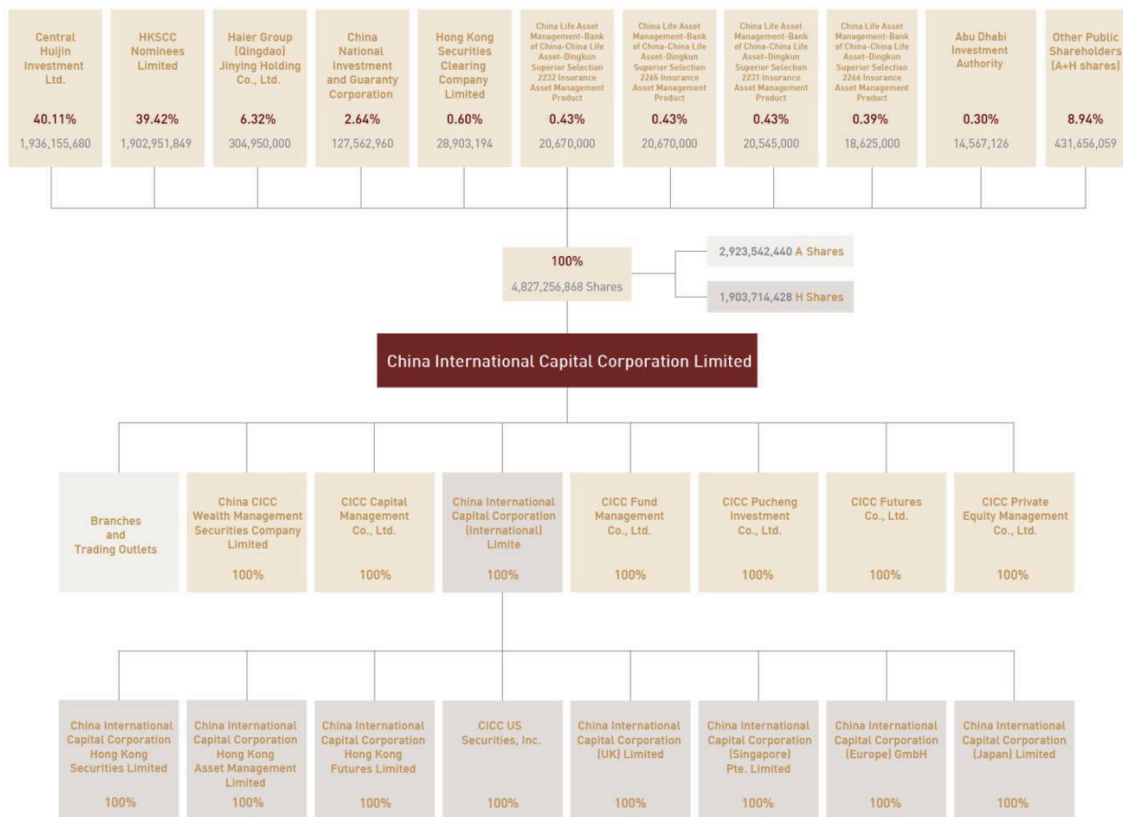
Central Huijin Investment Ltd.
40.11%
1,936,155,680

HKSCC Nominees Limited
39.42%
1,902,951,849

Haier Group (Qingdao) Jinying Holding Co., Ltd.
6.32%
304,950,000

China National Investment and Guaranty Corporation
2.64%
127,562,960

Hong Kong Securities Clearing Company Limited
0.60%
28,903,194

China Life Asset Management-Bank of China-China Life Asset-Dingkun Superior Selection 2232 Insurance Asset Management Product
0.43%
20,670,000

China Life Asset Management-Bank of China-China Life Asset-Dingkun Superior Selection 2265 Insurance Asset Management Product
0.43%
20,670,000

China Life Asset Management-Bank of China-China Life Asset-Dingkun Superior Selection 2231 Insurance Asset Management Product
0.43%
20,545,000

China Life Asset Management-Bank of China-China Life Asset-Dingkun Superior Selection 2266 Insurance Asset Management Product
0.39%
18,625,000

Abu Dhabi Investment Authority
0.30%
14,567,126

Other Public Shareholders (A+H shares)
8.94%
431,656,059

100%
4,827,256,868 Shares

2,923,542,440 A Shares

1,903,714,428 H Shares

China International Capital Corporation Limited

Branches and Trading Outlets

China CICC Wealth Management Securities Company Limited
100%

CICC Capital Management Co., Ltd.
100%

China International Capital Corporation (International) Limite
100%

CICC Fund Management Co., Ltd.
100%

CICC Pucheng Investment Co., Ltd.
100%

CICC Futures Co., Ltd.
100%

CICC Private Equity Management Co., Ltd.
100%

China International Capital Corporation Hong Kong Securities Limited
100%

China International Capital Corporation Hong Kong Asset Management Limited
100%

China International Capital Corporation Hong Kong Futures Limited
100%

CICC US Securities, Inc.
100%

China International Capital Corporation (UK) Limited
100%

China International Capital Corporation (Singapore) Pte. Limited
100%

China International Capital Corporation (Europe) GmbH
100%

China International Capital Corporation (Japan) Limited
100%